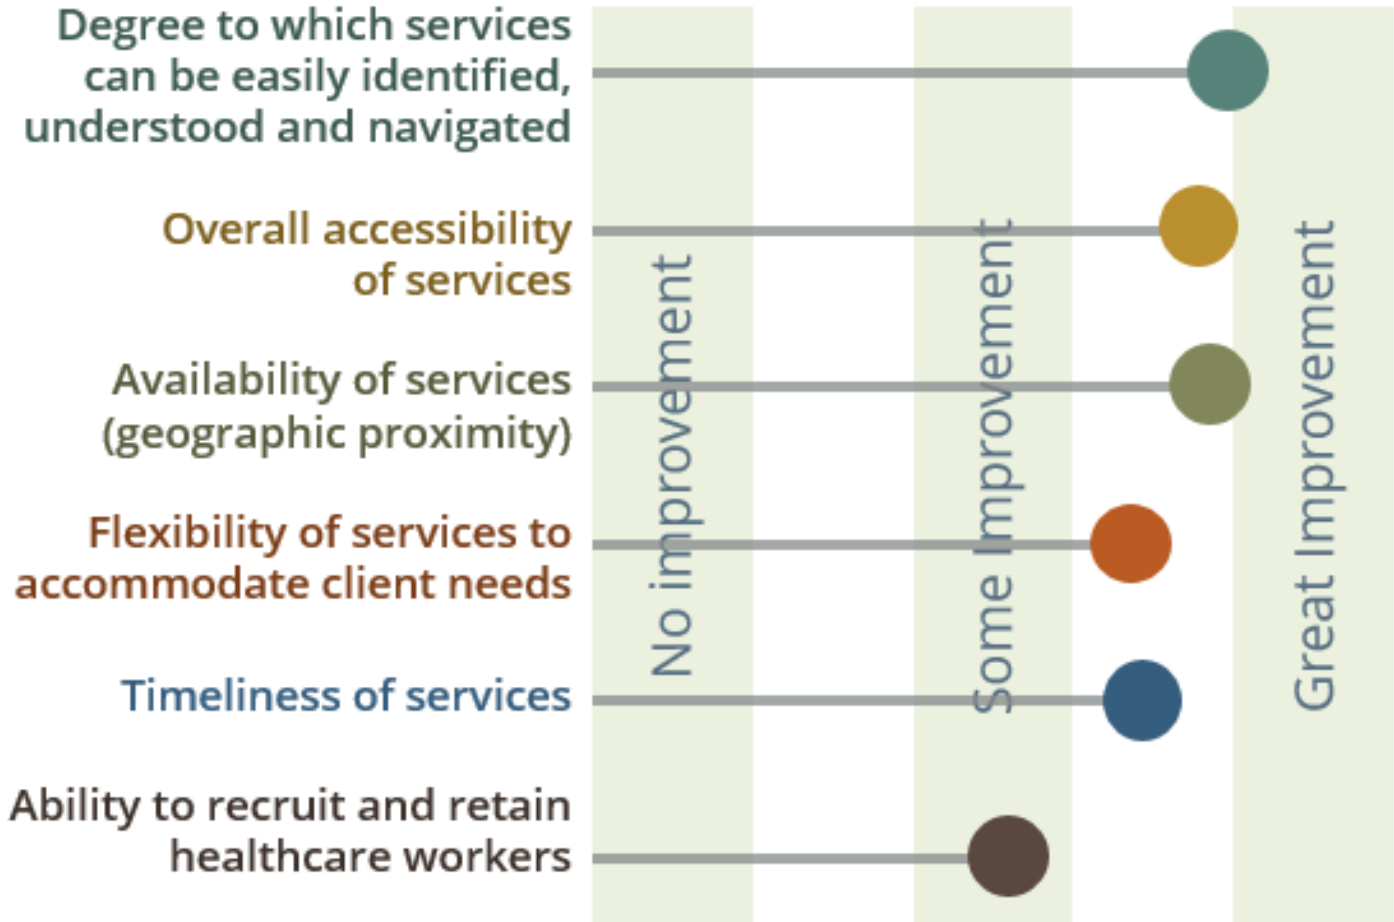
Degree to which services can be easily identified, understood and navigated

Overall accessibility of services

Availability of services (geographic proximity)

Flexibility of services to accommodate client needs

Timeliness of services

Ability to recruit and retain healthcare workers

No improvement

Some Improvement

Great Improvement